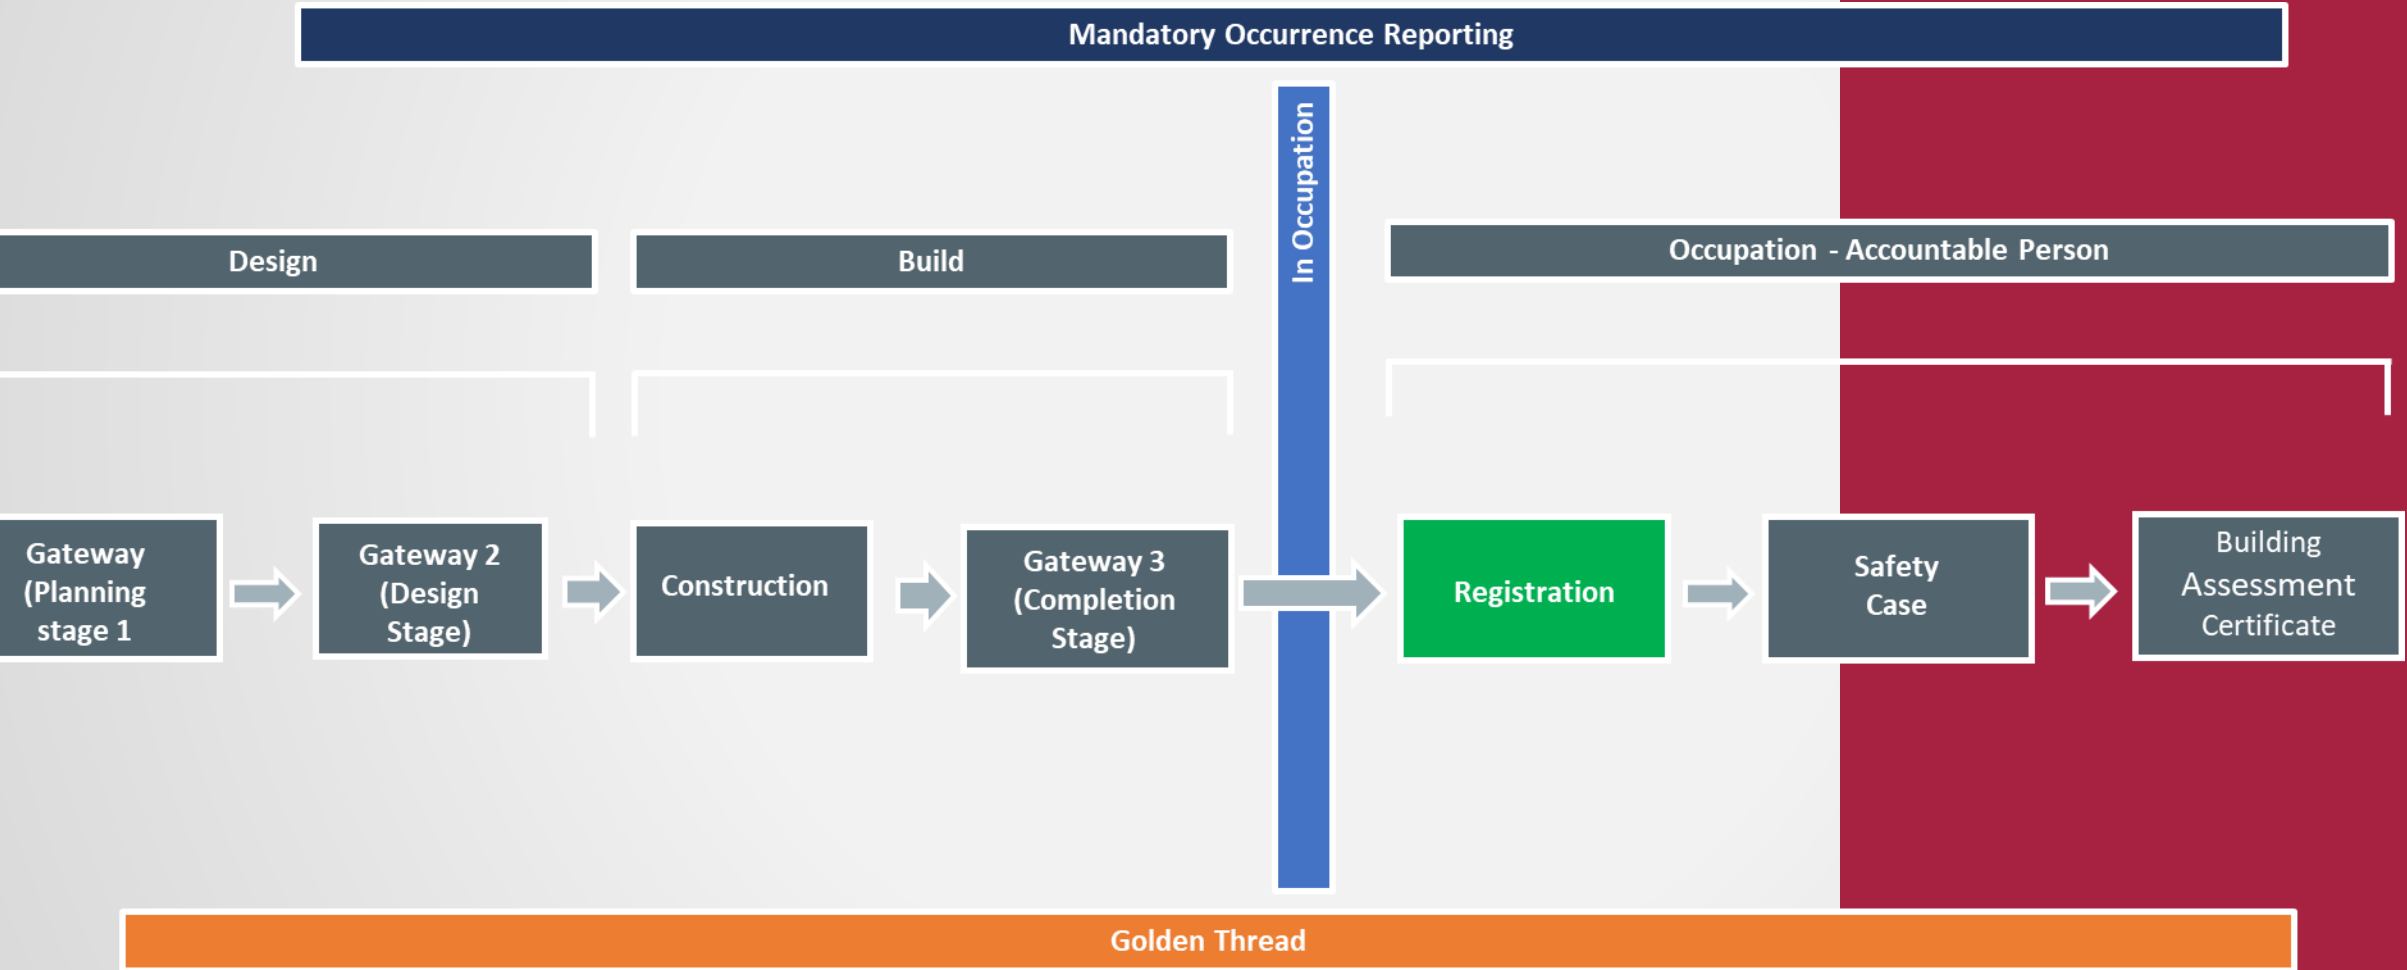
Mandatory Occurrence Reporting

Design

Build

In Occupation

Occupation - Accountable Person

Gateway (Planning stage 1

Gateway 2 (Design Stage)

Construction

Gateway 3 (Completion Stage)

Registration

Safety Case

Building Assessment Certificate

Golden Thread